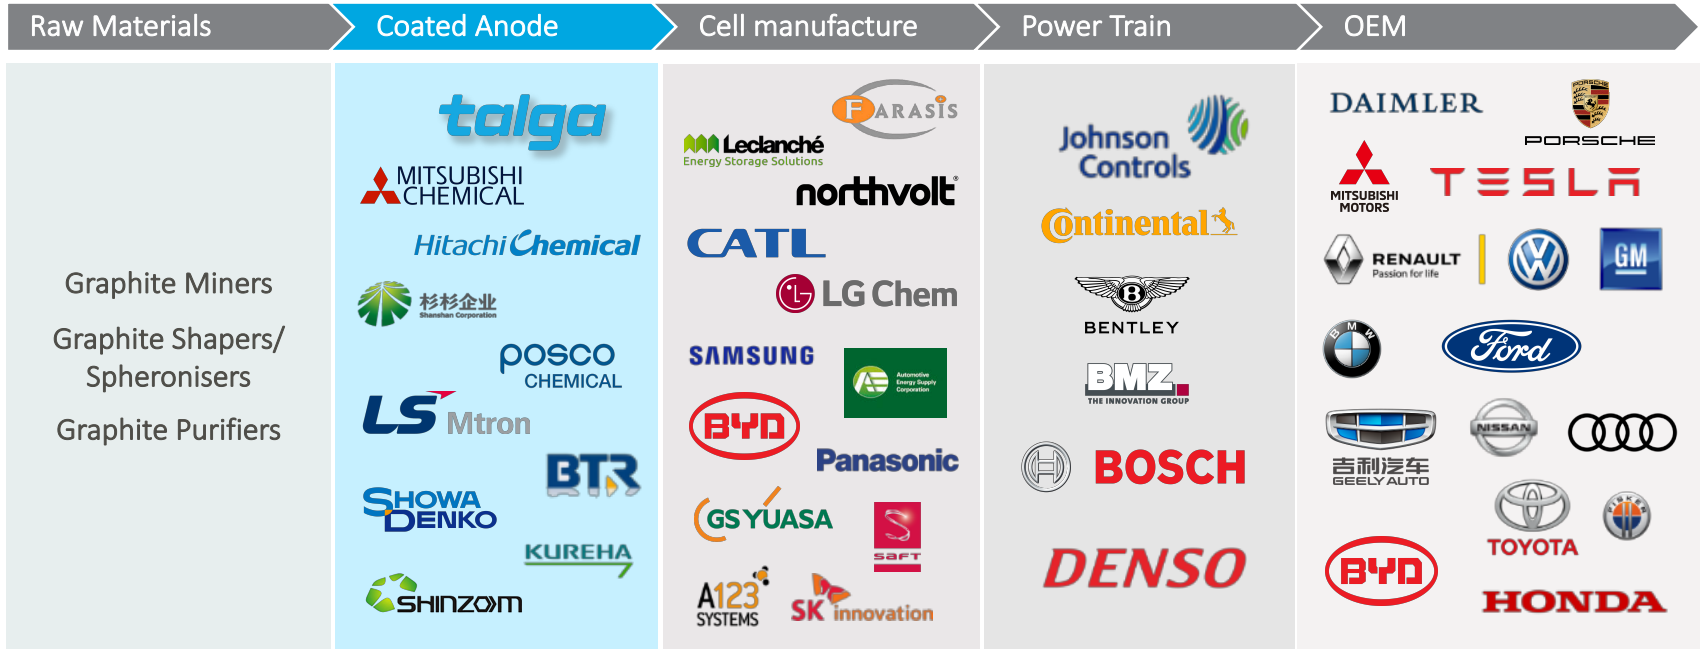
Raw Materials | Coated Anode | Cell manufacture | Power Train | OEM

Graphite Miners

Graphite Shapers/ Spheronisers

Graphite Purifiers

talga

MITSUBISHI CHEMICAL

Hitachi Chemical

杉杉企业 Shanshan Corporation

posco CHEMICAL

LS Mtron

BTR

SHOWA DENKO

KUREHA

SHINZOOM

FARASIS

Leclanché Energy Storage Solutions

northvolt

CATL

LG Chem

SAMSUNG

AESC Automotive Energy Supply Corporation

BYD

Panasonic

GS YUASA

Saft

A123 SYSTEMS

SK innovation

Johnson Controls

Continental

BENTLEY

BMZ THE INNOVATION GROUP

BOSCH

DENSO

DAIMLER

PORSCHE

MITSUBISHI MOTORS

TESLA

RENAULT Passion for life

GM

BMW

Ford

NISSAN

吉利汽车 GEELY AUTO

TOYOTA

FISKER

BYD

HONDA